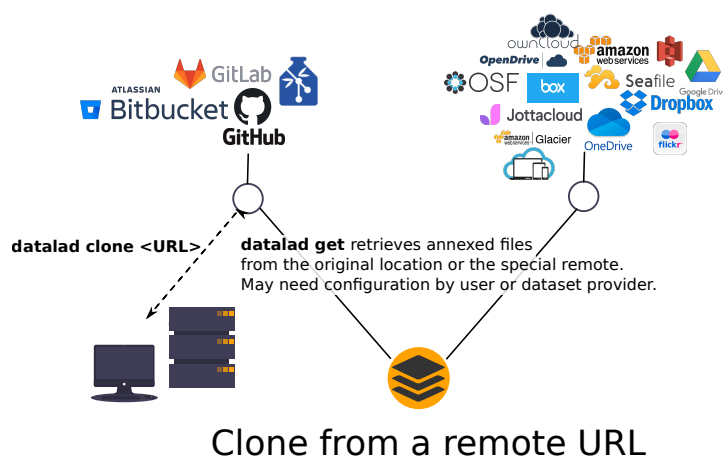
ATLASSIAN
Bitbucket

GitLab

GitHub

ownCloud
OpenDrive
amazon web services
OSF
box
Seafile
Google Drive
Dropbox
Jottacloud
amazon web services Glacier
OneDrive
flickr

datalad clone <URL>

**datalad get** retrieves annexed files from the original location or the special remote. May need configuration by user or dataset provider.

Clone from a remote URL